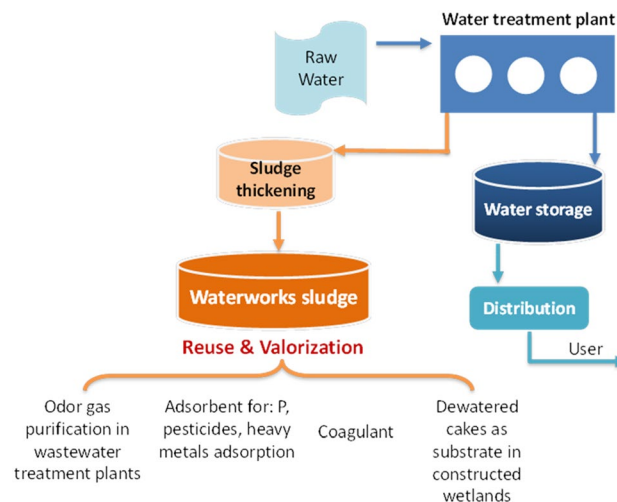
Water treatment plant

Raw Water

Sludge thickening

Water storage

Waterworks sludge

Distribution

Reuse & Valorization

User

Odor gas purification in wastewater treatment plants

Adsorbent for: P, pesticides, heavy metals adsorption

Coagulant

Dewatered cakes as substrate in constructed wetlands